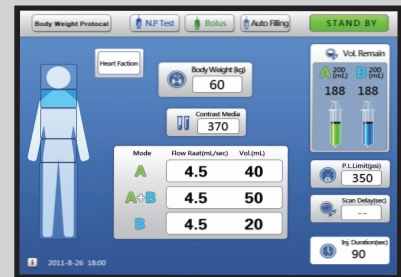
Body Weight Protocal
N.P Test
Bolus
Auto Filling
STAND BY

Heart Faction

Body Weight (kg)
60

Contrast Media
370

Vol. Remain
A 200 (mL)
B 200 (mL)
188
188

| Mode | Flow Raat(mL/sec) | Vol.(mL) |
|---|---|---|
| A | 4.5 | 40 |
| A+B | 4.5 | 50 |
| B | 4.5 | 20 |

P.L.Limit(psi)
350

Scan Delay(sec)
--

Inj. Duration(sec)
90

2011-8-26 18:00